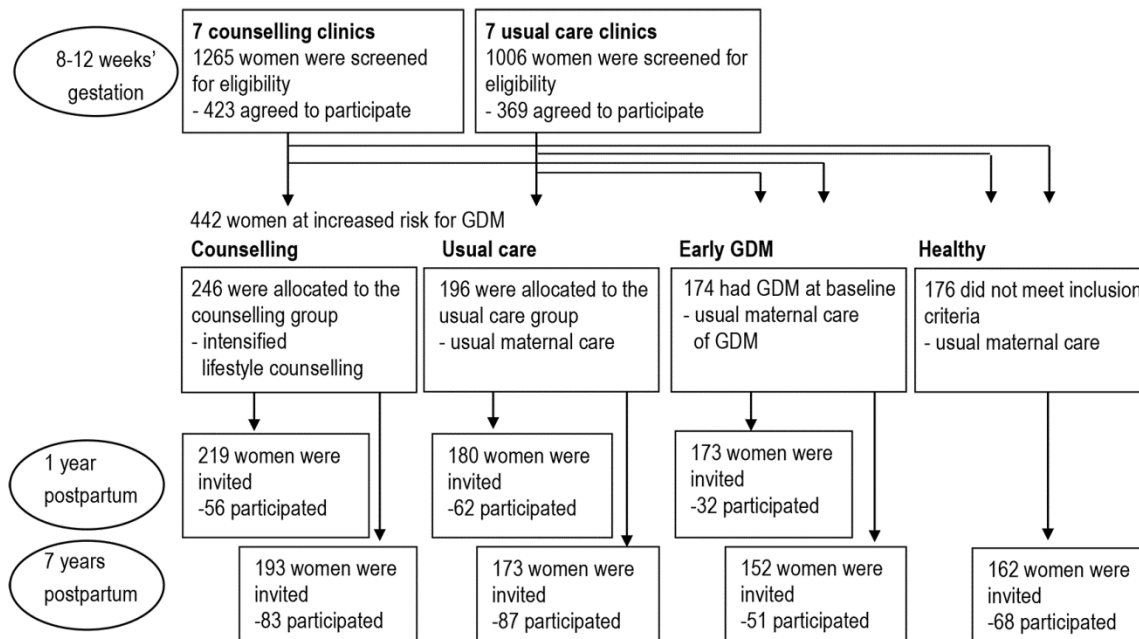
8-12 weeks' gestation

**7 counselling clinics**
1265 women were screened for eligibility
- 423 agreed to participate

**7 usual care clinics**
1006 women were screened for eligibility
- 369 agreed to participate

442 women at increased risk for GDM

**Counselling**
246 were allocated to the counselling group
- intensified lifestyle counselling

**Usual care**
196 were allocated to the usual care group
- usual maternal care

**Early GDM**
174 had GDM at baseline
- usual maternal care of GDM

**Healthy**
176 did not meet inclusion criteria
- usual maternal care

1 year postpartum

219 women were invited
-56 participated

180 women were invited
-62 participated

173 women were invited
-32 participated

7 years postpartum

193 women were invited
-83 participated

173 women were invited
-87 participated

152 women were invited
-51 participated

162 women were invited
-68 participated